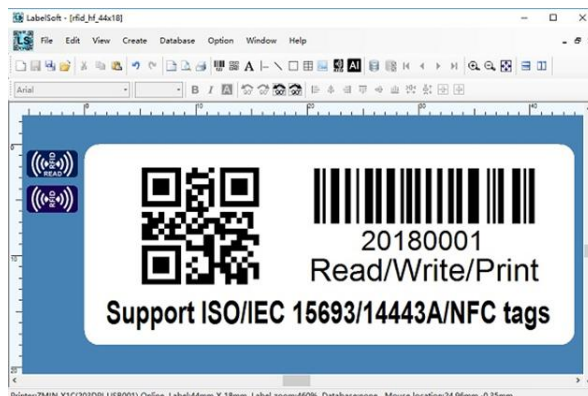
LabelSoft - [rfid_hf_44x18]

File Edit View Create Database Option Window Help

Arial

RFID READ

RFID

20180001
Read/Write/Print

Support ISO/IEC 15693/14443A/NFC tags

Printer:ZMIN X1C(203DPI USB001) Online Label:44mm X 18mm Label zoom:460% Database:none Mouse location:24.96mm -0.35mm